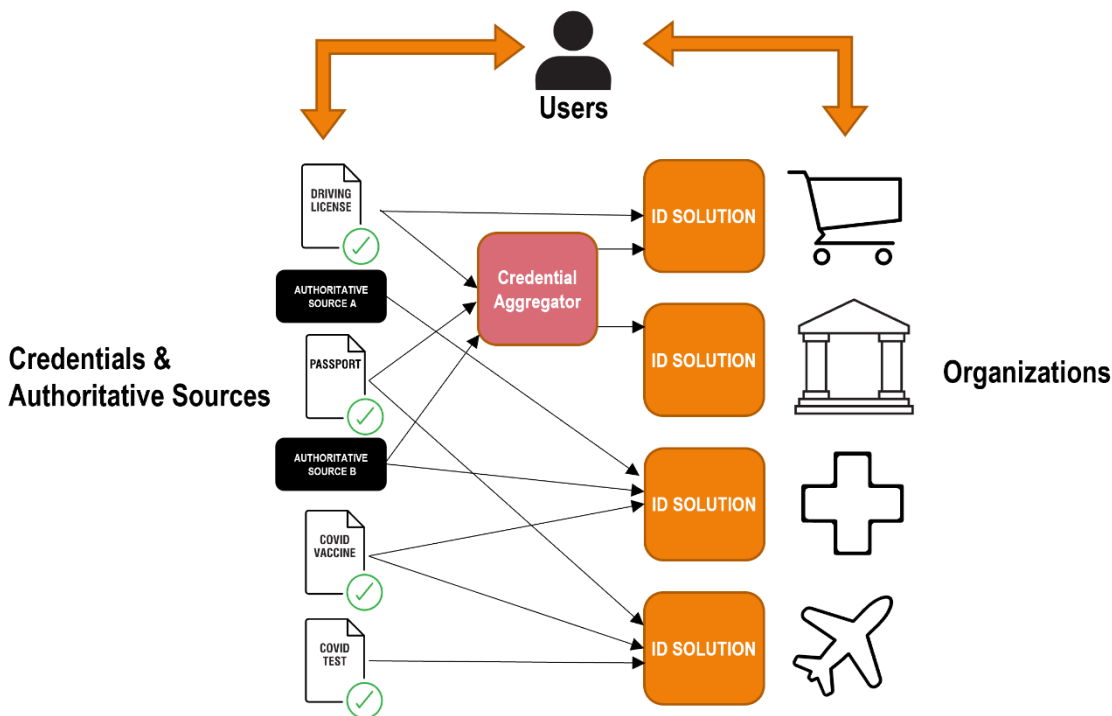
Users

Credentials & Authoritative Sources

DRIVING LICENSE

AUTHORITATIVE SOURCE A

PASSPORT

AUTHORITATIVE SOURCE B

COVID VACCINE

COVID TEST

Credential Aggregator

ID SOLUTION

ID SOLUTION

ID SOLUTION

ID SOLUTION

Organizations